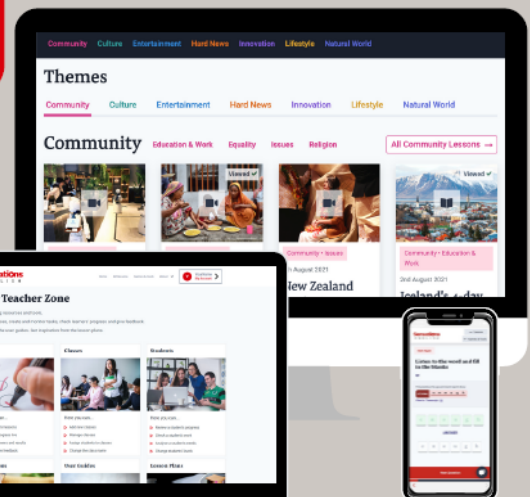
Community Culture Entertainment Hard News Innovation Lifestyle Natural World

Themes

Community Culture Entertainment Hard News Innovation Lifestyle Natural World

Community Education & Work Equality Issues Religion

All Community Lessons →

Viewed ✓

Viewed ✓

Community • Issues

Community • Education & Work

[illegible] August 2021

2nd August 2021

New Zealand

Iceland's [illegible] day

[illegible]ations

Teacher Zone

Classes

Students

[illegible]

Your Guides

Lesson Plans